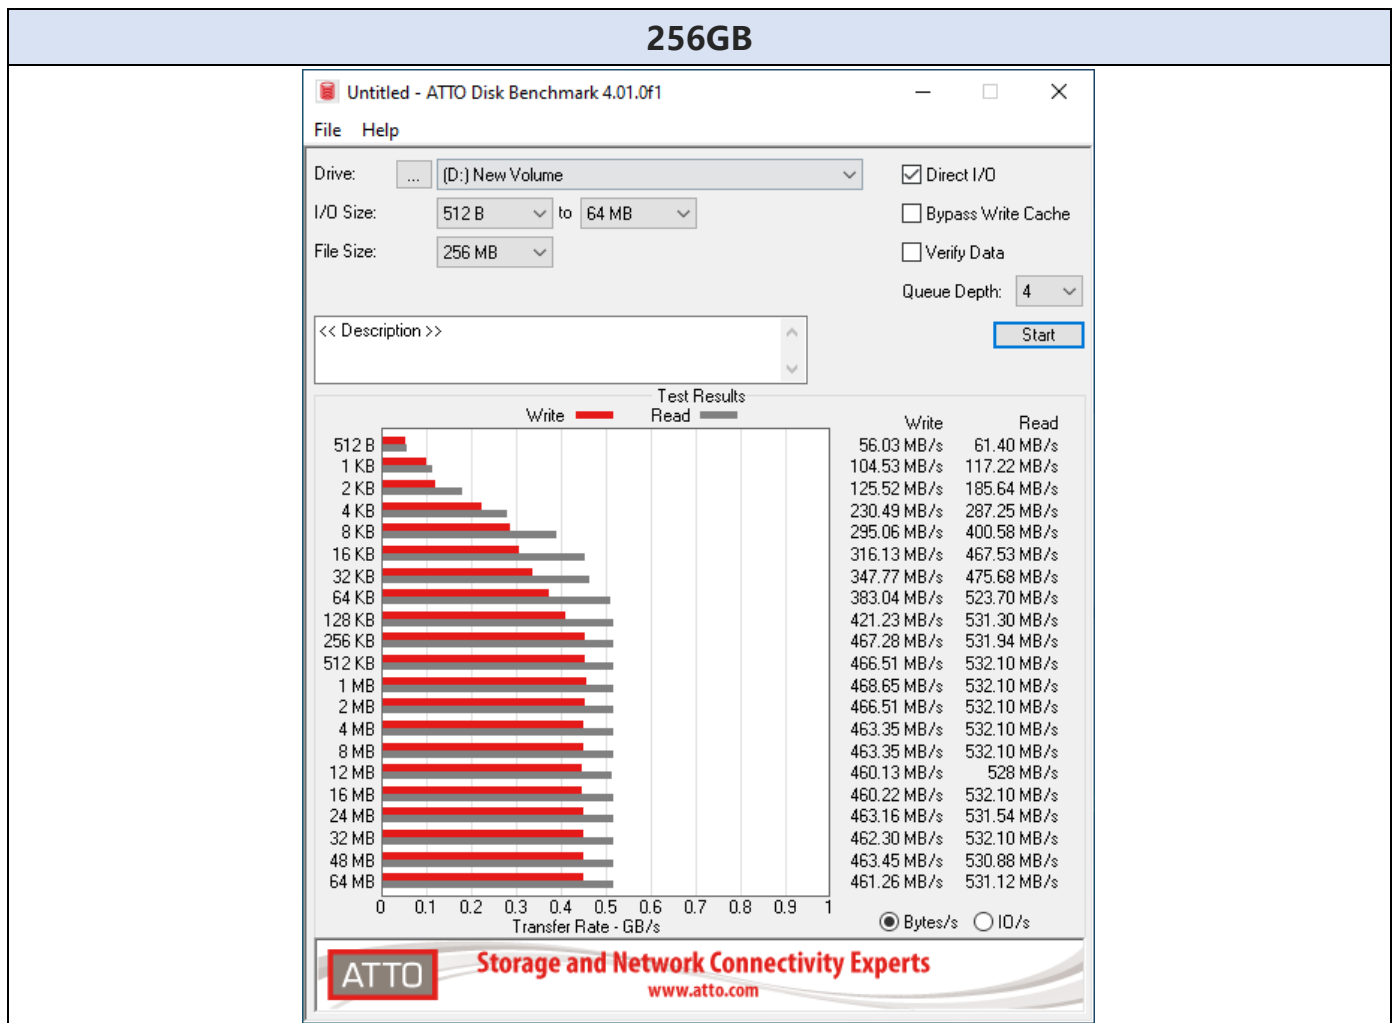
256GB

Untitled - ATTO Disk Benchmark 4.01.0f1

File Help

Drive: ... (D:) New Volume

I/O Size: 512 B to 64 MB

File Size: 256 MB

Direct I/O

Bypass Write Cache

Verify Data

Queue Depth: 4

<< Description >>

Start

Test Results

Write Read

| | Write | Read |
|---|---|---|
| 512 B | 56.03 MB/s | 61.40 MB/s |
| 1 KB | 104.53 MB/s | 117.22 MB/s |
| 2 KB | 125.52 MB/s | 185.64 MB/s |
| 4 KB | 230.49 MB/s | 287.25 MB/s |
| 8 KB | 295.06 MB/s | 400.58 MB/s |
| 16 KB | 316.13 MB/s | 467.53 MB/s |
| 32 KB | 347.77 MB/s | 475.68 MB/s |
| 64 KB | 383.04 MB/s | 523.70 MB/s |
| 128 KB | 421.23 MB/s | 531.30 MB/s |
| 256 KB | 467.28 MB/s | 531.94 MB/s |
| 512 KB | 466.51 MB/s | 532.10 MB/s |
| 1 MB | 468.65 MB/s | 532.10 MB/s |
| 2 MB | 466.51 MB/s | 532.10 MB/s |
| 4 MB | 463.35 MB/s | 532.10 MB/s |
| 8 MB | 463.35 MB/s | 532.10 MB/s |
| 12 MB | 460.13 MB/s | 528 MB/s |
| 16 MB | 460.22 MB/s | 532.10 MB/s |
| 24 MB | 463.16 MB/s | 531.54 MB/s |
| 32 MB | 462.30 MB/s | 532.10 MB/s |
| 48 MB | 463.45 MB/s | 530.88 MB/s |
| 64 MB | 461.26 MB/s | 531.12 MB/s |

0 0.1 0.2 0.3 0.4 0.5 0.6 0.7 0.8 0.9 1

Transfer Rate - GB/s

Bytes/s IO/s

ATTO Storage and Network Connectivity Experts www.atto.com